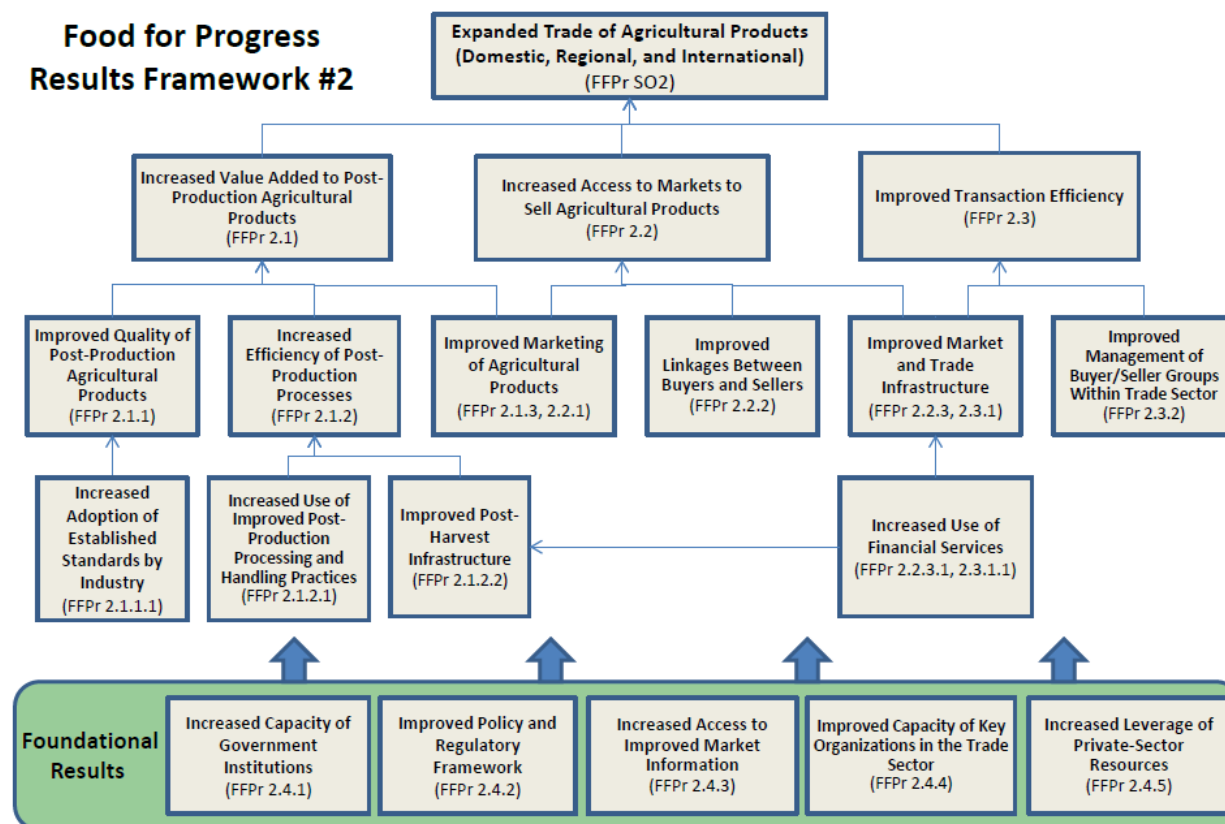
Food for Progress Results Framework #2

Expanded Trade of Agricultural Products (Domestic, Regional, and International) (FFPr SO2)

Increased Value Added to Post-Production Agricultural Products (FFPr 2.1)

Increased Access to Markets to Sell Agricultural Products (FFPr 2.2)

Improved Transaction Efficiency (FFPr 2.3)

Improved Quality of Post-Production Agricultural Products (FFPr 2.1.1)

Increased Efficiency of Post-Production Processes (FFPr 2.1.2)

Improved Marketing of Agricultural Products (FFPr 2.1.3, 2.2.1)

Improved Linkages Between Buyers and Sellers (FFPr 2.2.2)

Improved Market and Trade Infrastructure (FFPr 2.2.3, 2.3.1)

Improved Management of Buyer/Seller Groups Within Trade Sector (FFPr 2.3.2)

Increased Adoption of Established Standards by Industry (FFPr 2.1.1.1)

Increased Use of Improved Post-Production Processing and Handling Practices (FFPr 2.1.2.1)

Improved Post-Harvest Infrastructure (FFPr 2.1.2.2)

Increased Use of Financial Services (FFPr 2.2.3.1, 2.3.1.1)

Foundational Results

Increased Capacity of Government Institutions (FFPr 2.4.1)

Improved Policy and Regulatory Framework (FFPr 2.4.2)

Increased Access to Improved Market Information (FFPr 2.4.3)

Improved Capacity of Key Organizations in the Trade Sector (FFPr 2.4.4)

Increased Leverage of Private-Sector Resources (FFPr 2.4.5)